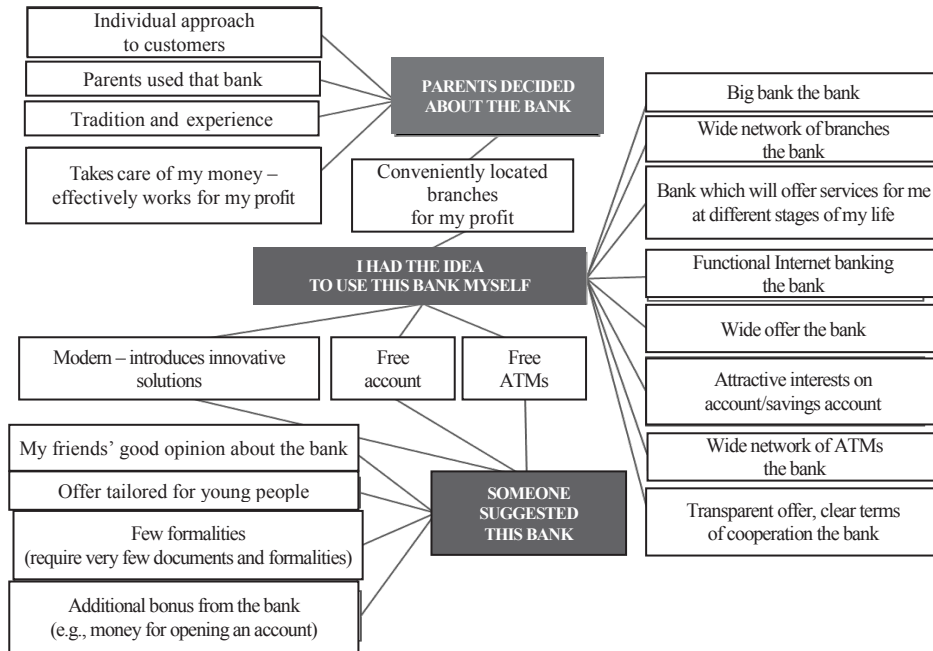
Individual approach to customers

Parents used that bank

Tradition and experience

Takes care of my money – effectively works for my profit

PARENTS DECIDED ABOUT THE BANK

Conveniently located branches for my profit

Big bank the bank

Wide network of branches the bank

Bank which will offer services for me at different stages of my life

I HAD THE IDEA TO USE THIS BANK MYSELF

Functional Internet banking the bank

Wide offer the bank

Attractive interests on account/savings account

Wide network of ATMs the bank

Transparent offer, clear terms of cooperation the bank

Modern – introduces innovative solutions

Free account

Free ATMs

My friends' good opinion about the bank

Offer tailored for young people

SOMEONE SUGGESTED THIS BANK

Few formalities (require very few documents and formalities)

Additional bonus from the bank (e.g., money for opening an account)